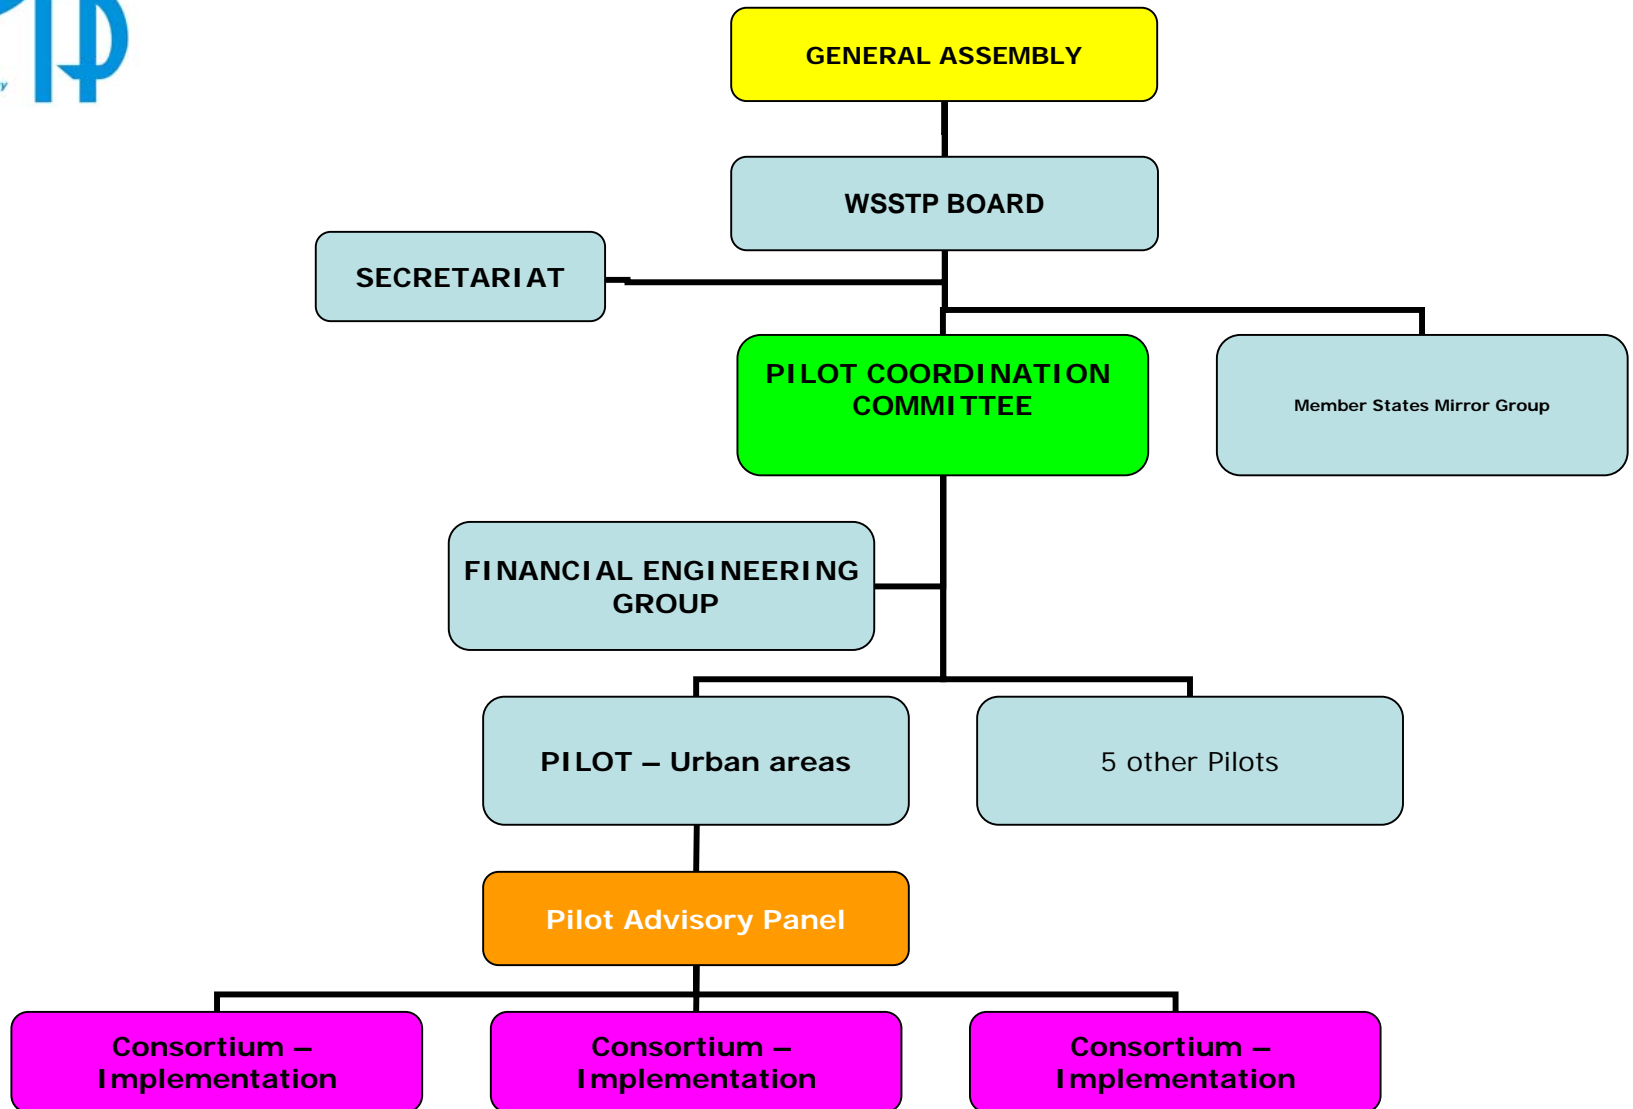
GENERAL ASSEMBLY

WSSTP BOARD

SECRETARIAT

PILOT COORDINATION COMMITTEE

Member States Mirror Group

FINANCIAL ENGINEERING GROUP

PILOT – Urban areas

5 other Pilots

Pilot Advisory Panel

Consortium – Implementation

Consortium – Implementation

Consortium – Implementation